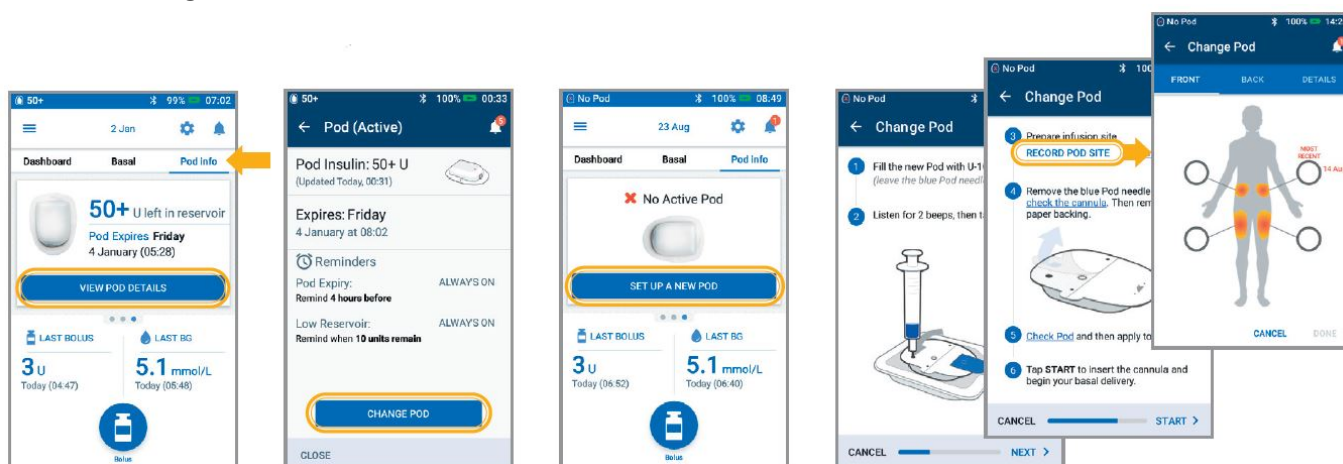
50+ 99% 07:02
2 Jan
Dashboard Basal Pod Info
50+ U left in reservoir
Pod Expires Friday
4 January (05:28)
VIEW POD DETAILS
LAST BOLUS
3 U
Today (04:47)
LAST BG
5.1 mmol/L
Today (05:48)
Bolus

50+ 100% 00:33
Pod (Active)
5
Pod Insulin: 50+ U
(Updated Today, 00:31)
Expires: Friday
4 January at 08:02
Reminders
Pod Expiry: ALWAYS ON
Remind 4 hours before
Low Reservoir: ALWAYS ON
Remind when 10 units remain
CHANGE POD
CLOSE

No Pod 100% 08:49
23 Aug
1
Dashboard Basal Pod Info
No Active Pod
SET UP A NEW POD
LAST BOLUS
3 U
Today (06:52)
LAST BG
5.1 mmol/L
Today (06:40)
Bolus

No Pod
Change Pod
1 Fill the new Pod with U-1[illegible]
(leave the blue Pod needl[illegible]
2 Listen for 2 beeps, then t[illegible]
CANCEL NEXT

No Pod 100
Change Pod
3 Prepare infusion site
RECORD POD SITE
4 Remove the blue Pod needle check the cannula. Then rem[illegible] paper backing.
5 Check Pod and then apply to
6 Tap START to insert the cannula and begin your basal delivery.
CANCEL START

No Pod 100% 14:2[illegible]
Change Pod
FRONT BACK DETAILS
MOST RECENT
14 Au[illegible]
CANCEL DONE